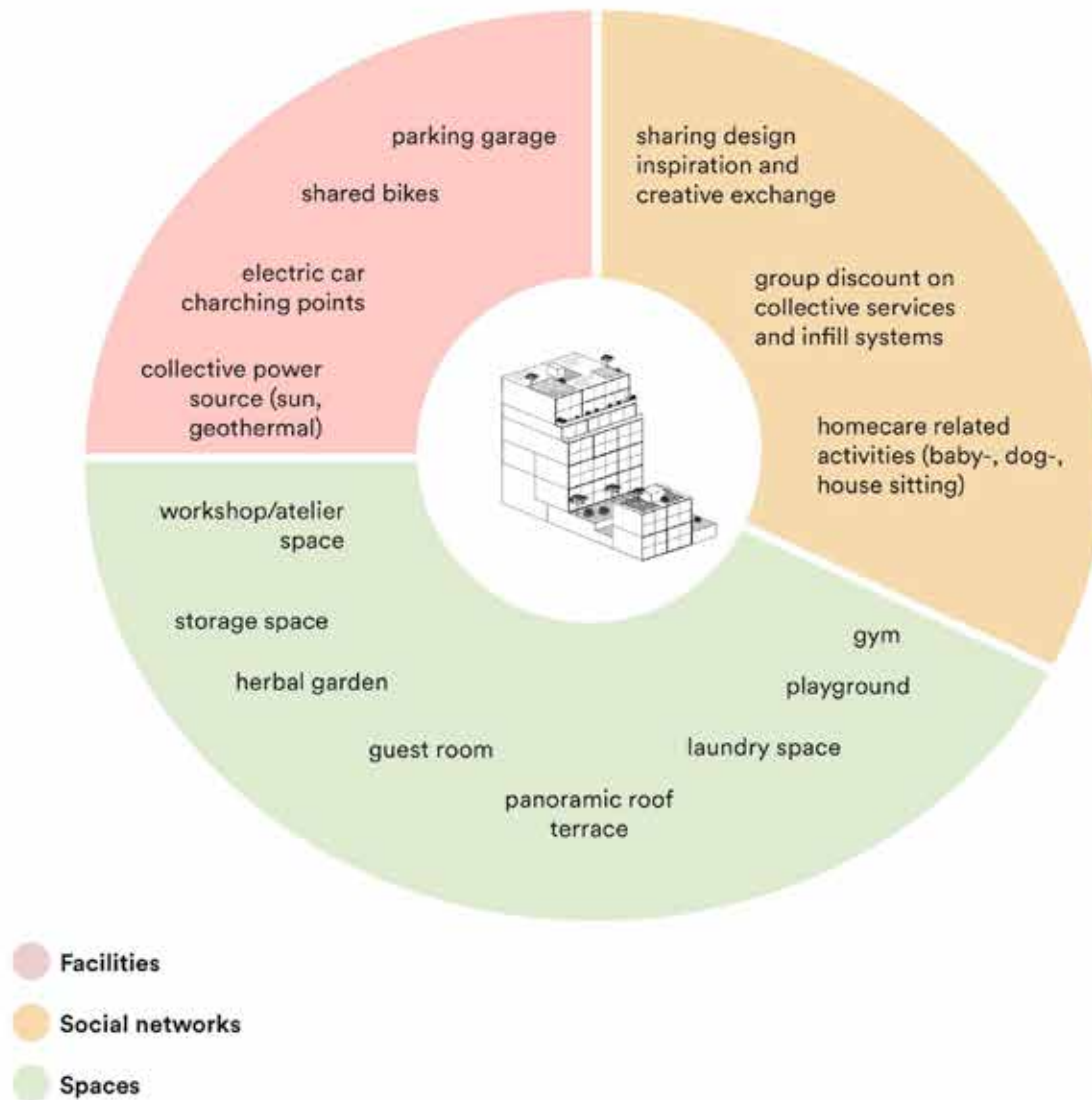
parking garage

shared bikes

electric car charching points

collective power source (sun, geothermal)

sharing design inspiration and creative exchange

group discount on collective services and infill systems

homecare related activities (baby-, dog-, house sitting)

workshop/atelier space

storage space

herbal garden

guest room

panoramic roof terrace

laundry space

playground

gym

Facilities

Social networks

Spaces